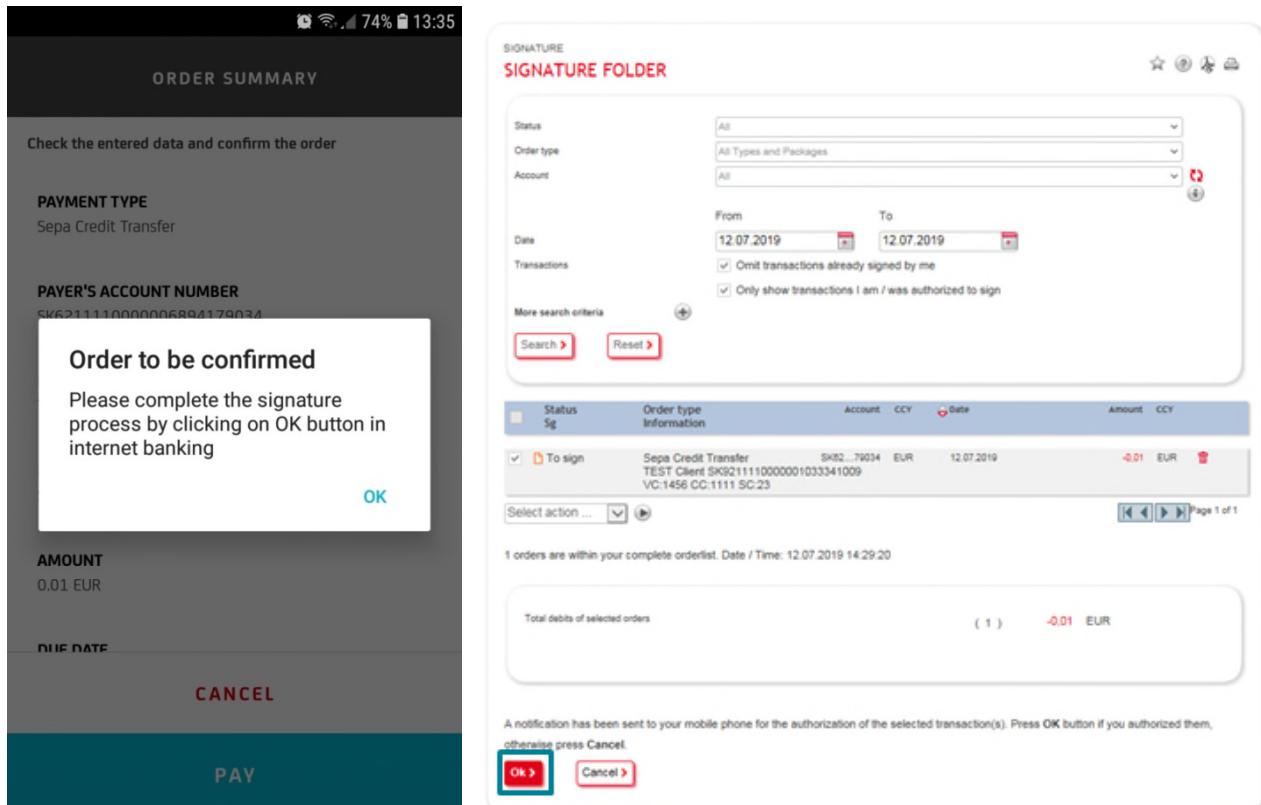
74% 13:35

ORDER SUMMARY

Check the entered data and confirm the order

PAYMENT TYPE
Sepa Credit Transfer

PAYER'S ACCOUNT NUMBER
SK6211110000006894179034

Order to be confirmed
Please complete the signature process by clicking on OK button in internet banking

OK

AMOUNT
0.01 EUR

DUE DATE

CANCEL

PAY

SIGNATURE
SIGNATURE FOLDER

Status: All
Order type: All Types and Packages
Account: All
From: 12.07.2019 To: 12.07.2019
Date
Transactions
Omit transactions already signed by me
Only show transactions I am / was authorized to sign
More search criteria
Search >
Reset >

| Status Sg | Order type Information | Account | CCY | Date | Amount | CCY |
|---|---|---|---|---|---|---|
| To sign | Sepa Credit Transfer TEST Client SK9211110000001033341009 VC:1456 CC:1111 SC:23 | SK82....79034 | EUR | 12.07.2019 | -0.01 | EUR |

Select action ...
Page 1 of 1

1 orders are within your complete orderlist. Date / Time: 12.07.2019 14:29:20

Total debits of selected orders (1) -0.01 EUR

A notification has been sent to your mobile phone for the authorization of the selected transaction(s). Press OK button if you authorized them, otherwise press Cancel.

Ok >
Cancel >